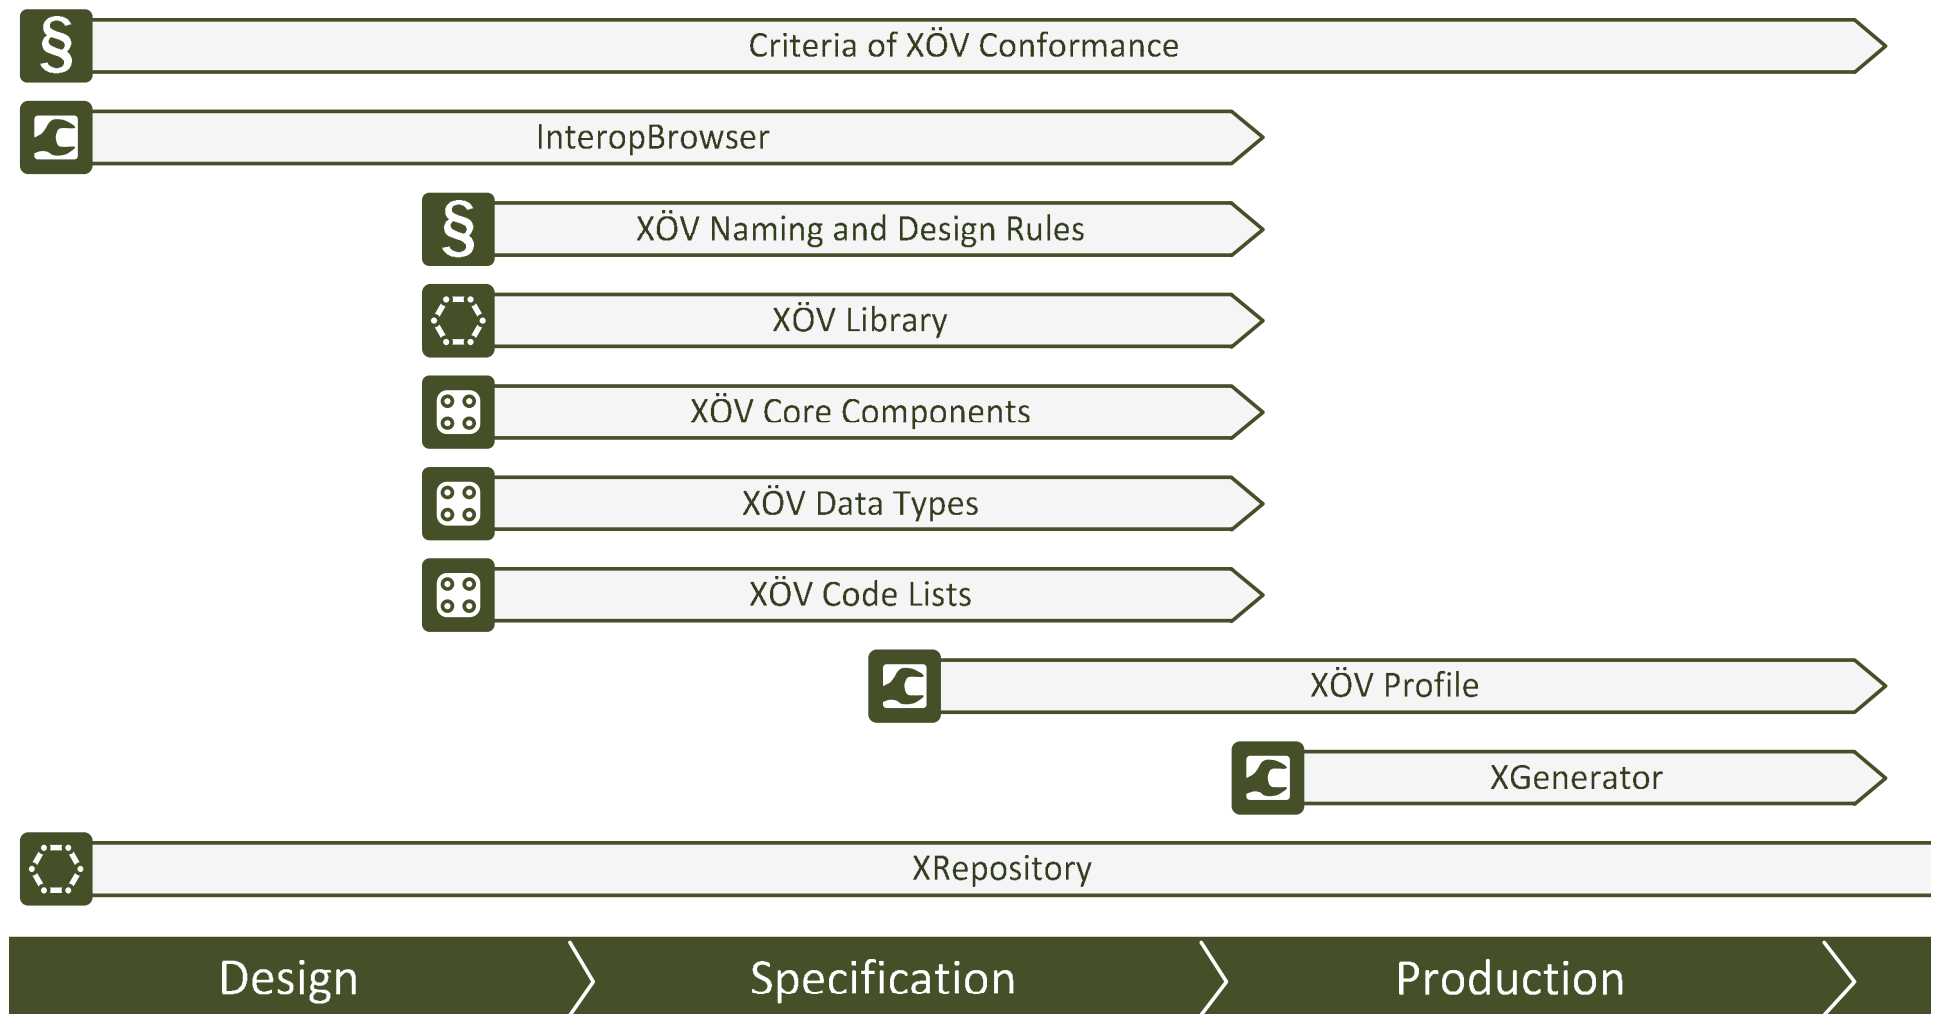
§ Criteria of XÖV Conformance

InteropBrowser

§ XÖV Naming and Design Rules

XÖV Library

XÖV Core Components

XÖV Data Types

XÖV Code Lists

XÖV Profile

XGenerator

XRepository

Design

Specification

Production